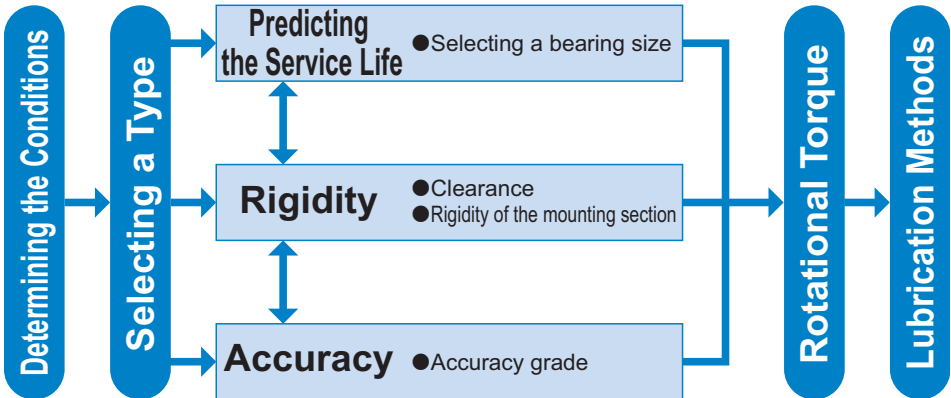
Determining the Conditions

Selecting a Type

Predicting the Service Life
●Selecting a bearing size

Rigidity
●Clearance
●Rigidity of the mounting section

Accuracy
●Accuracy grade

Rotational Torque

Lubrication Methods